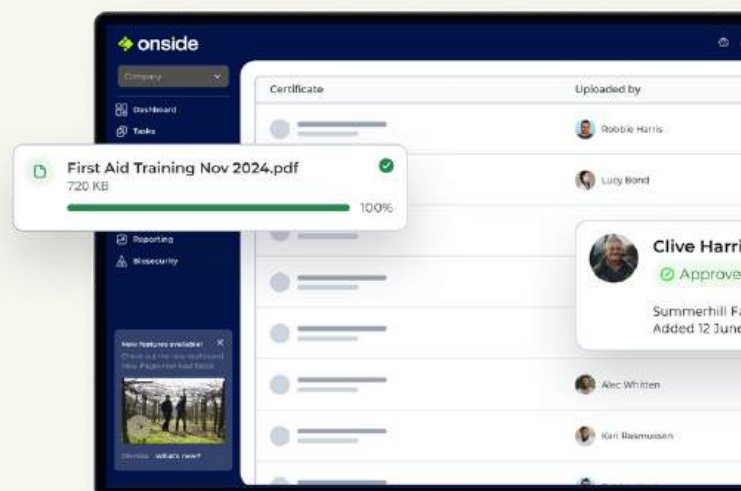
onside

Company

Dashboard

Tasks

Reporting

Biosecurity

New features available!

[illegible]

Dismiss What's new?

Certificate

Uploaded by

Robbie Harris

Lucy Bond

Alec Whitten

Kari Rasmussen

First Aid Training Nov 2024.pdf

720 KB

100%

Clive Harri

Approve

Summerhill F

Added 12 June